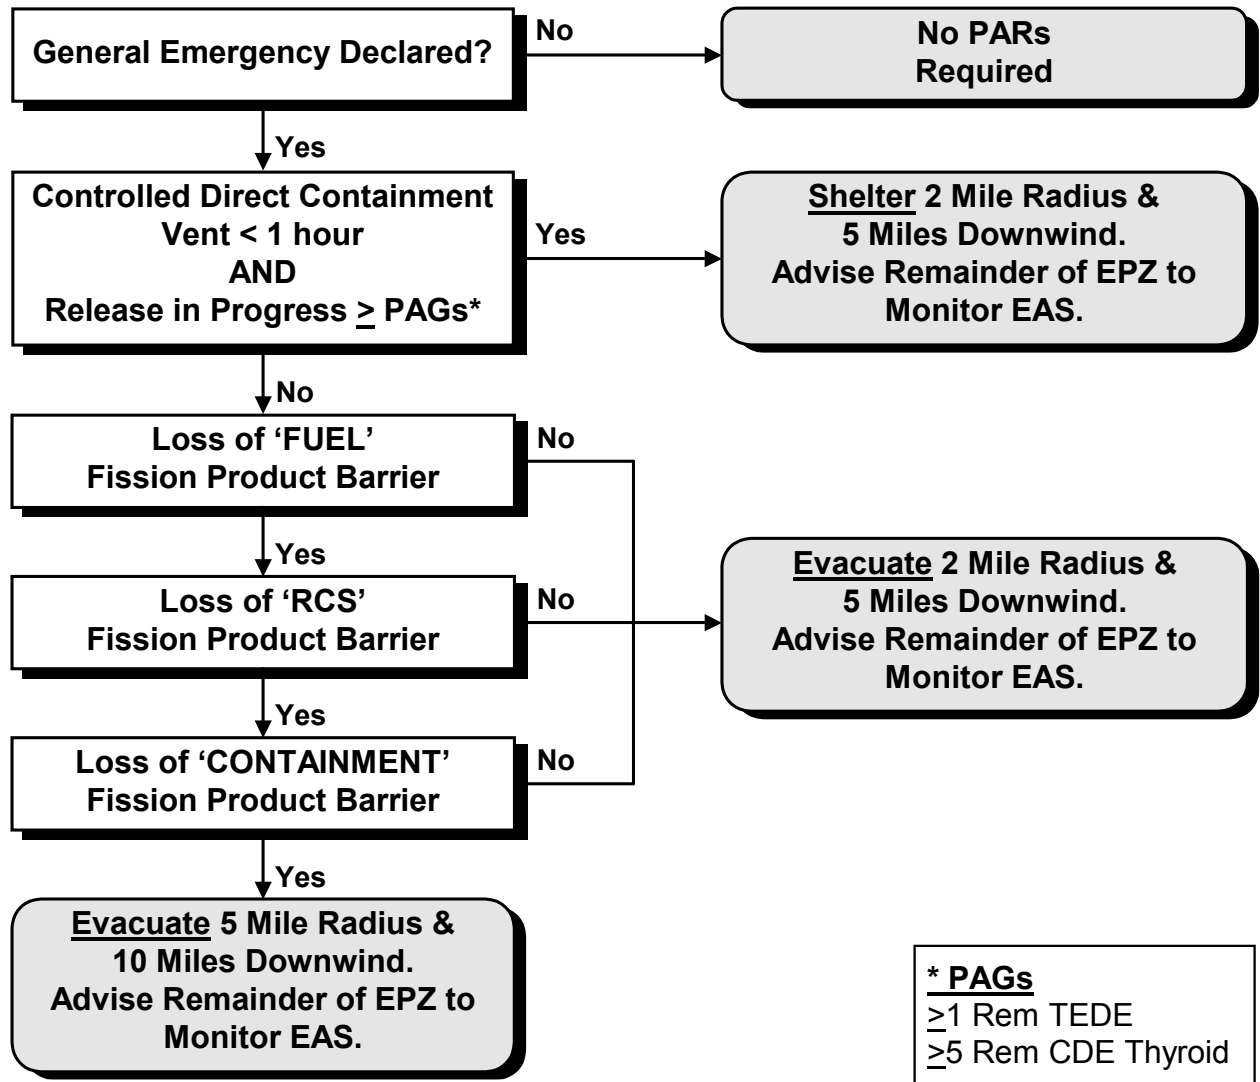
General Emergency Declared?

No

No PARs Required

Yes

Controlled Direct Containment Vent < 1 hour AND Release in Progress $\geq$ PAGs*

Yes

Shelter 2 Mile Radius & 5 Miles Downwind. Advise Remainder of EPZ to Monitor EAS.

No

Loss of 'FUEL' Fission Product Barrier

No

Yes

Loss of 'RCS' Fission Product Barrier

No

Evacuate 2 Mile Radius & 5 Miles Downwind. Advise Remainder of EPZ to Monitor EAS.

Yes

Loss of 'CONTAINMENT' Fission Product Barrier

No

Yes

Evacuate 5 Mile Radius & 10 Miles Downwind. Advise Remainder of EPZ to Monitor EAS.

* PAGs
$\geq$1 Rem TEDE
$\geq$5 Rem CDE Thyroid